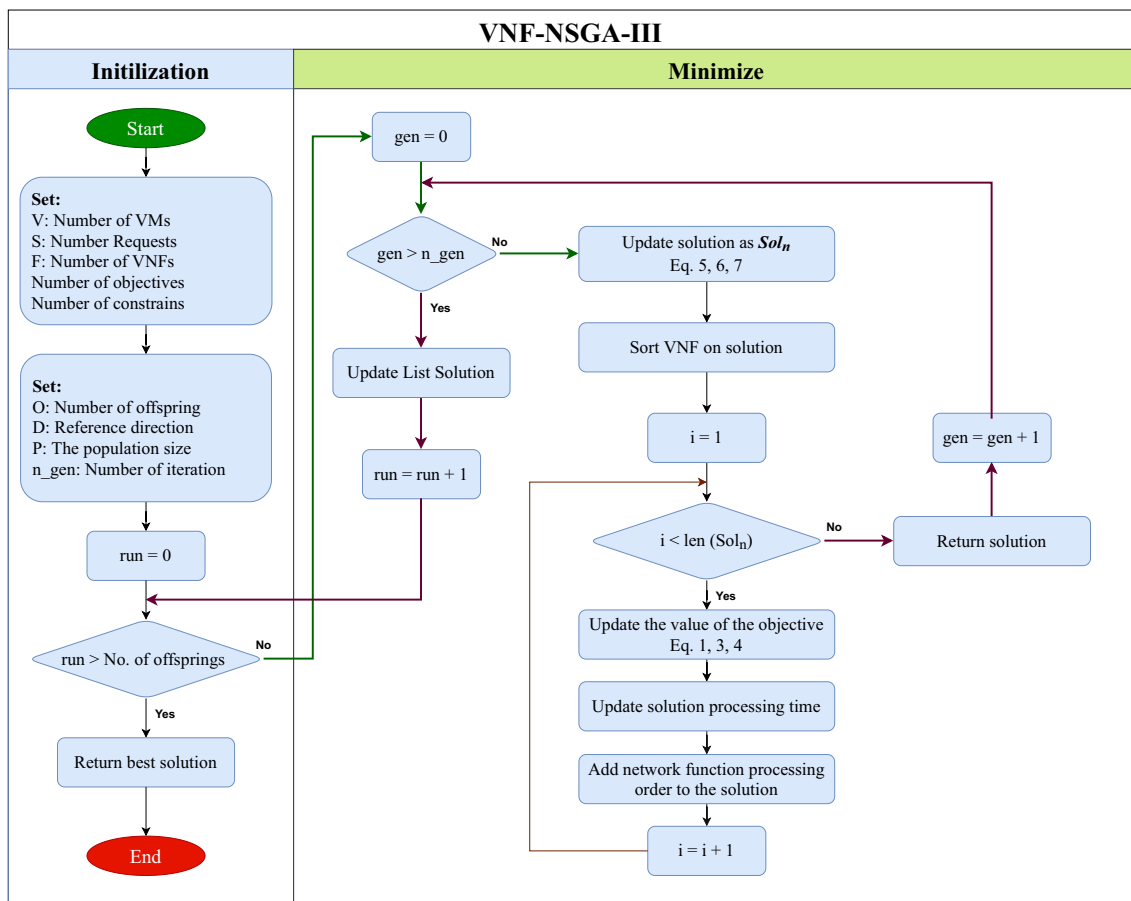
VNF-NSGA-III

Initilization

Start

Set:
V: Number of VMs
S: Number Requests
F: Number of VNFs
Number of objectives
Number of constrains

Set:
O: Number of offspring
D: Reference direction
P: The population size
n_gen: Number of iteration

run = 0

run > No. of offsprings

No

Yes

Return best solution

End

Minimize

gen = 0

gen > n_gen

No

Yes

Update List Solution

run = run + 1

Update solution as $Sol_n$
Eq. 5, 6, 7

Sort VNF on solution

i = 1

i < len ($Sol_n$)

No

Yes

Return solution

gen = gen + 1

Update the value of the objective
Eq. 1, 3, 4

Update solution processing time

Add network function processing order to the solution

i = i + 1